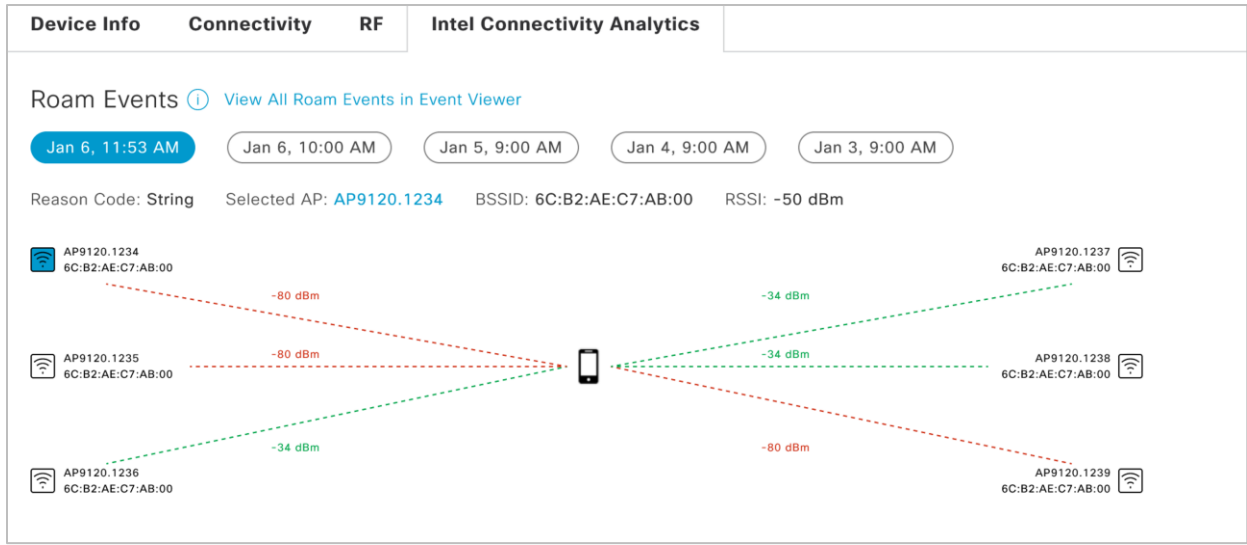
Device Info Connectivity RF Intel Connectivity Analytics

Roam Events View All Roam Events in Event Viewer

Jan 6, 11:53 AM Jan 6, 10:00 AM Jan 5, 9:00 AM Jan 4, 9:00 AM Jan 3, 9:00 AM

Reason Code: String Selected AP: AP9120.1234 BSSID: 6C:B2:AE:C7:AB:00 RSSI: -50 dBm

AP9120.1234
6C:B2:AE:C7:AB:00

-80 dBm

AP9120.1237
6C:B2:AE:C7:AB:00

-34 dBm

AP9120.1235
6C:B2:AE:C7:AB:00

-80 dBm

-34 dBm

AP9120.1238
6C:B2:AE:C7:AB:00

-34 dBm

-80 dBm

AP9120.1236
6C:B2:AE:C7:AB:00

AP9120.1239
6C:B2:AE:C7:AB:00